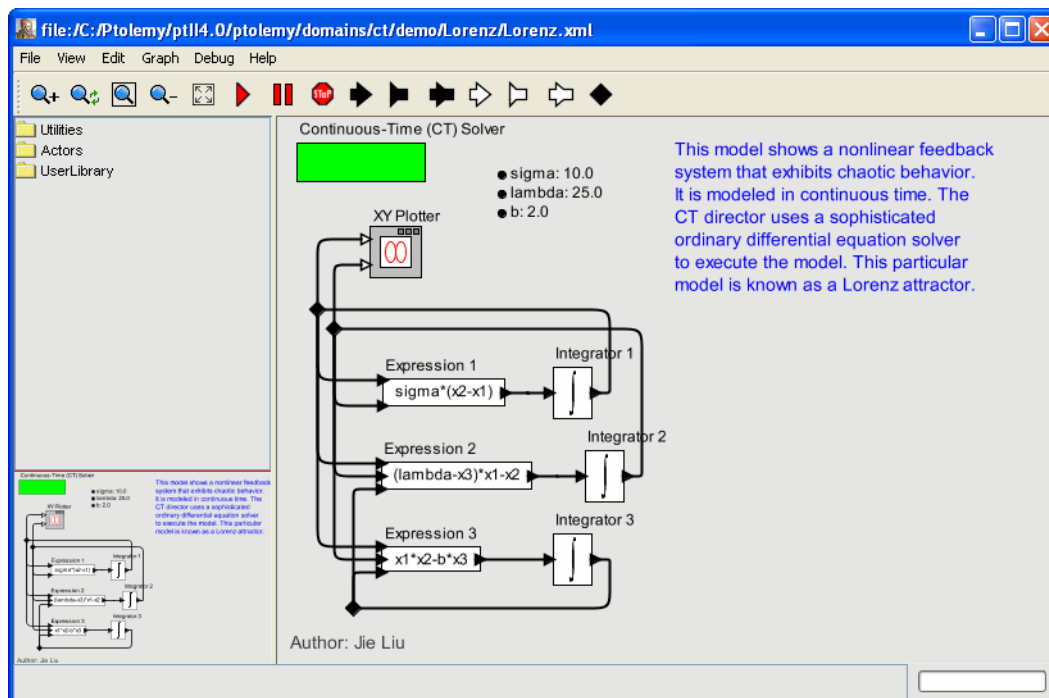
file:/C:/Ptolemy/ptII4.0/ptolemy/domains/ct/demo/Lorenz/Lorenz.xml

File View Edit Graph Debug Help

STOP

Utilities
Actors
UserLibrary

Continuous-Time (CT) Solver

sigma: 10.0
lambda: 25.0
b: 2.0

This model shows a nonlinear feedback system that exhibits chaotic behavior. It is modeled in continuous time. The CT director uses a sophisticated ordinary differential equation solver to execute the model. This particular model is known as a Lorenz attractor.

XY Plotter

Expression 1
sigma*(x2-x1)
Integrator 1

Expression 2
(lambda-x3)*x1-x2
Integrator 2

Expression 3
x1*x2-b*x3
Integrator 3

Author: Jie Liu

Continuous-Time (CT) Solver
sigma: 10.0
lambda: 25.0
b: 2.0
This model shows a nonlinear feedback system that exhibits chaotic behavior. It is modeled in continuous time. The CT director uses a sophisticated ordinary differential equation solver to execute the model. This particular model is known as a Lorenz attractor.
XY Plotter
Expression 1
sigma*(x2-x1)
Integrator 1
Expression 2
(lambda-x3)*x1-x2
Integrator 2
Expression 3
x1*x2-b*x3
Integrator 3
Author: Jie Liu